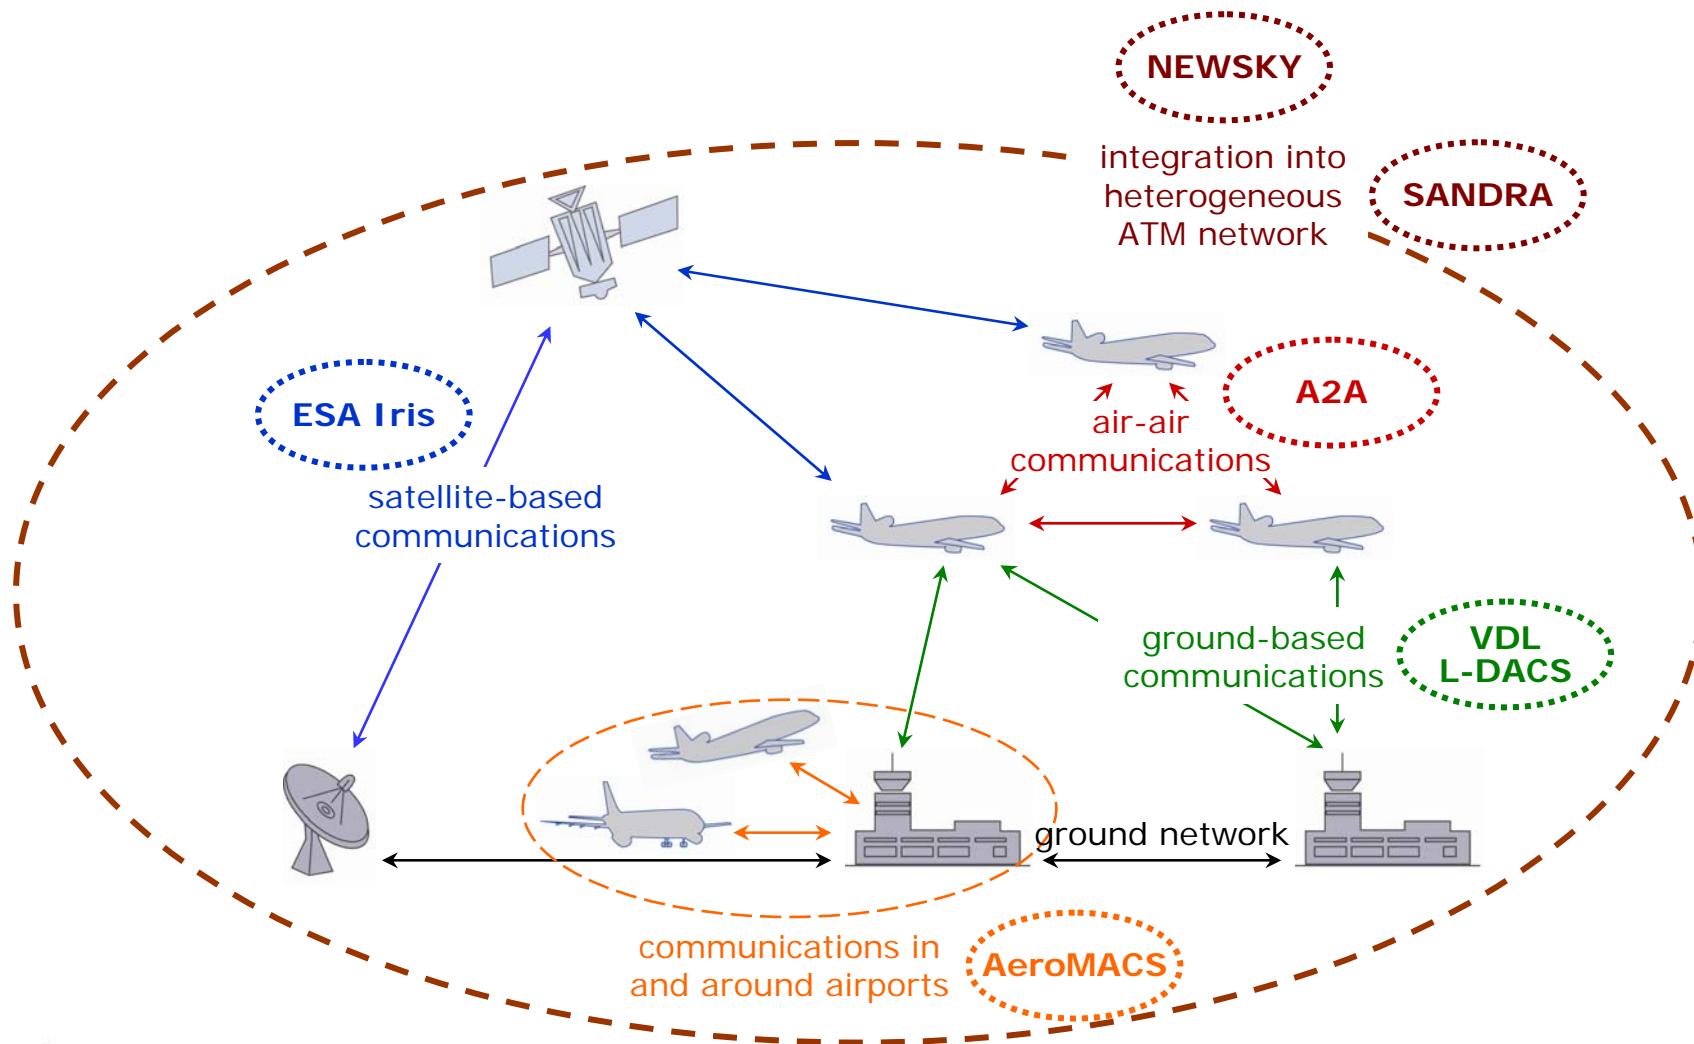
NEWSKY

integration into heterogeneous ATM network

SANDRA

ESA Iris

satellite-based communications

A2A

air-air communications

ground-based communications

VDL L-DACS

ground network

communications in and around airports

AeroMACS